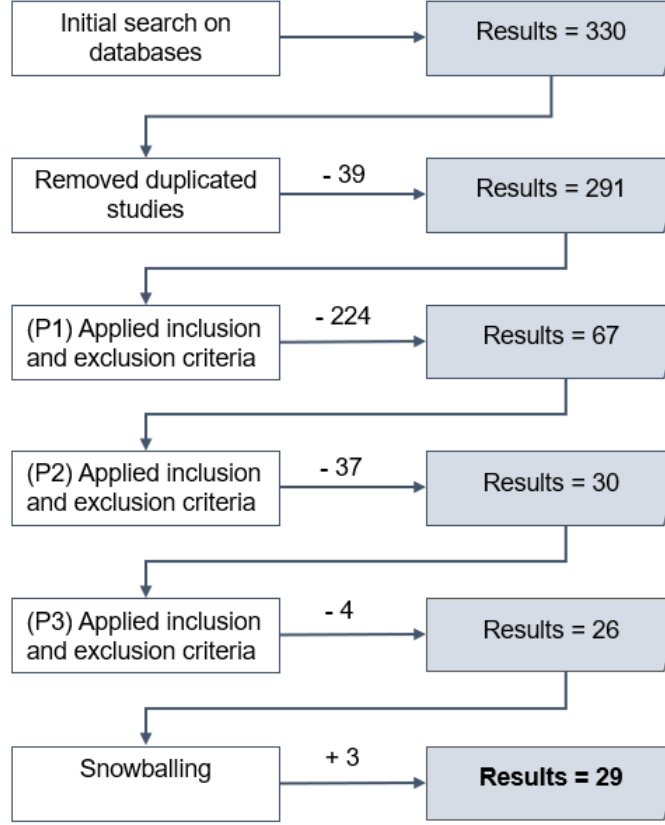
Initial search on databases

Results = 330

Removed duplicated studies

- 39

Results = 291

(P1) Applied inclusion and exclusion criteria

- 224

Results = 67

(P2) Applied inclusion and exclusion criteria

- 37

Results = 30

(P3) Applied inclusion and exclusion criteria

- 4

Results = 26

Snowballing

+ 3

**Results = 29**